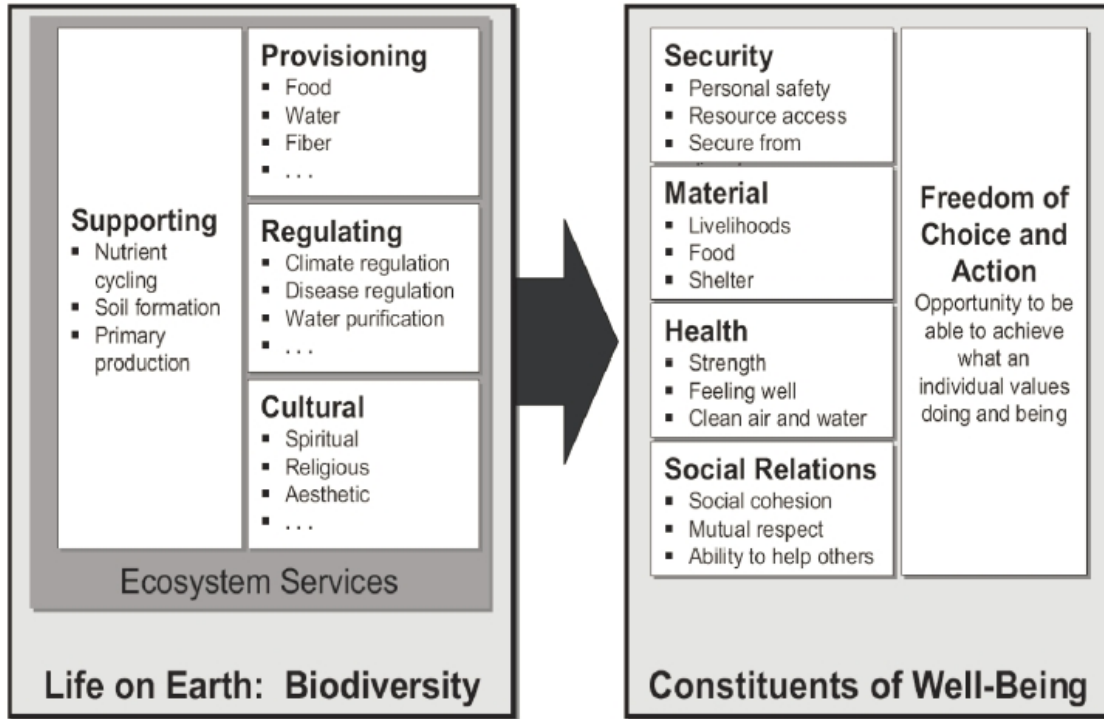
Supporting
- Nutrient cycling
- Soil formation
- Primary production

Provisioning
- Food
- Water
- Fiber
- . . .

Regulating
- Climate regulation
- Disease regulation
- Water purification
- . . .

Cultural
- Spiritual
- Religious
- Aesthetic
- . . .

Ecosystem Services

Life on Earth: Biodiversity

Security
- Personal safety
- Resource access
- Secure from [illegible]

Material
- Livelihoods
- Food
- Shelter

Health
- Strength
- Feeling well
- Clean air and water

Social Relations
- Social cohesion
- Mutual respect
- Ability to help others

Freedom of Choice and Action
Opportunity to be able to achieve what an individual values doing and being

Constituents of Well-Being